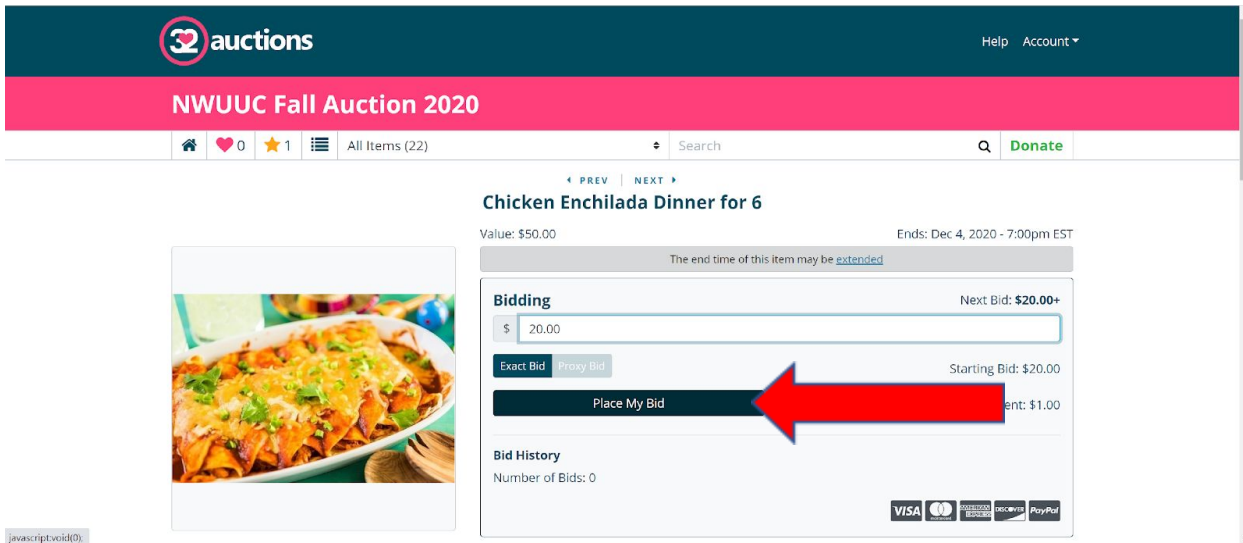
32 auctions

Help Account

NWUUC Fall Auction 2020

0 1 All Items (22) Search Donate

PREV | NEXT

Chicken Enchilada Dinner for 6

Value: $50.00

Ends: Dec 4, 2020 - 7:00pm EST

The end time of this item may be extended

Bidding

Next Bid: $20.00+

$ 20.00

Exact Bid Proxy Bid

Starting Bid: $20.00

Place My Bid

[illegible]ent: $1.00

Bid History

Number of Bids: 0

VISA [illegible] DISCOVER PayPal

javascript:void(0);